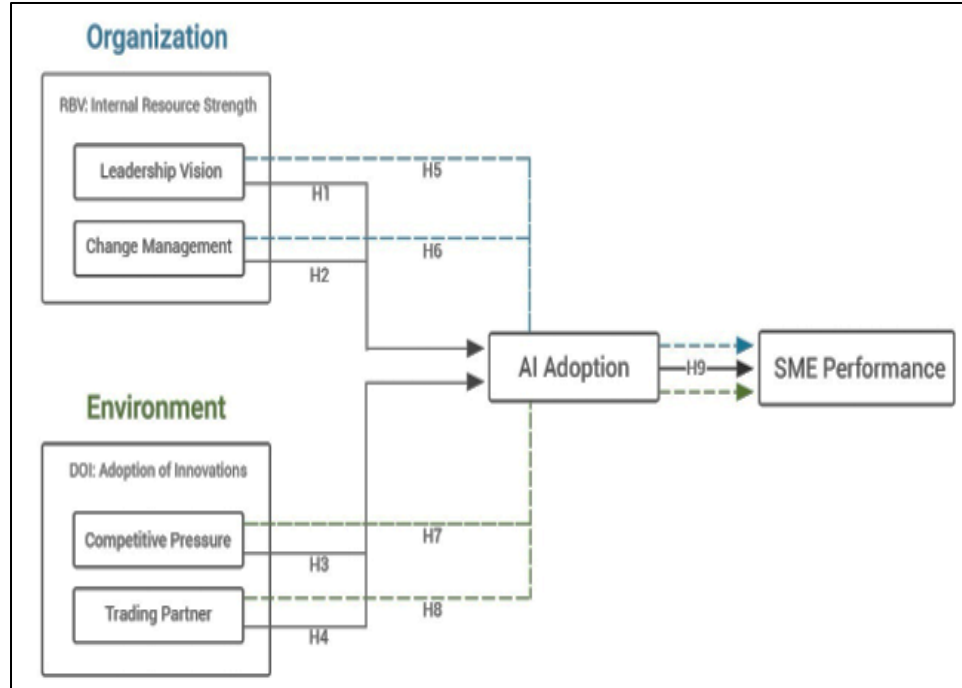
Organization

RBV: Internal Resource Strength

Leadership Vision

H5

H1

Change Management

H6

H2

AI Adoption

H9

SME Performance

Environment

DOI: Adoption of Innovations

Competitive Pressure

H7

H3

Trading Partner

H8

H4